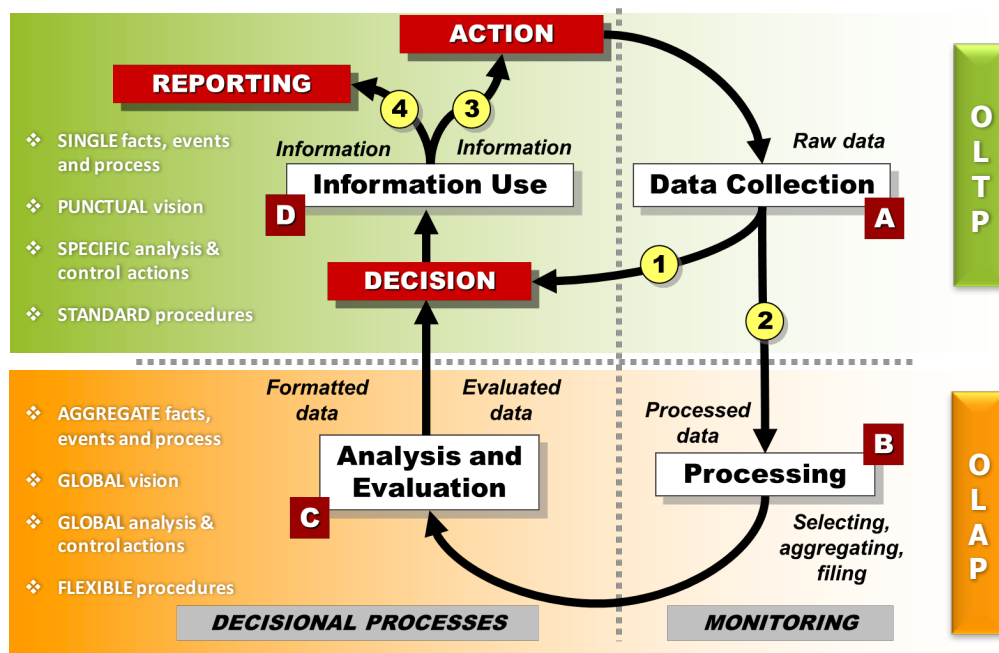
ACTION

REPORTING

4

3

Information

Information

Raw data

Information Use

Data Collection

D

A

O
L
T
P

SINGLE facts, events and process

PUNCTUAL vision

SPECIFIC analysis & control actions

STANDARD procedures

DECISION

1

2

Formatted data

Evaluated data

Processed data

B

AGGREGATE facts, events and process

GLOBAL vision

GLOBAL analysis & control actions

FLEXIBLE procedures

Analysis and Evaluation

C

Processing

Selecting, aggregating, filing

O
L
A
P

DECISIONAL PROCESSES

MONITORING